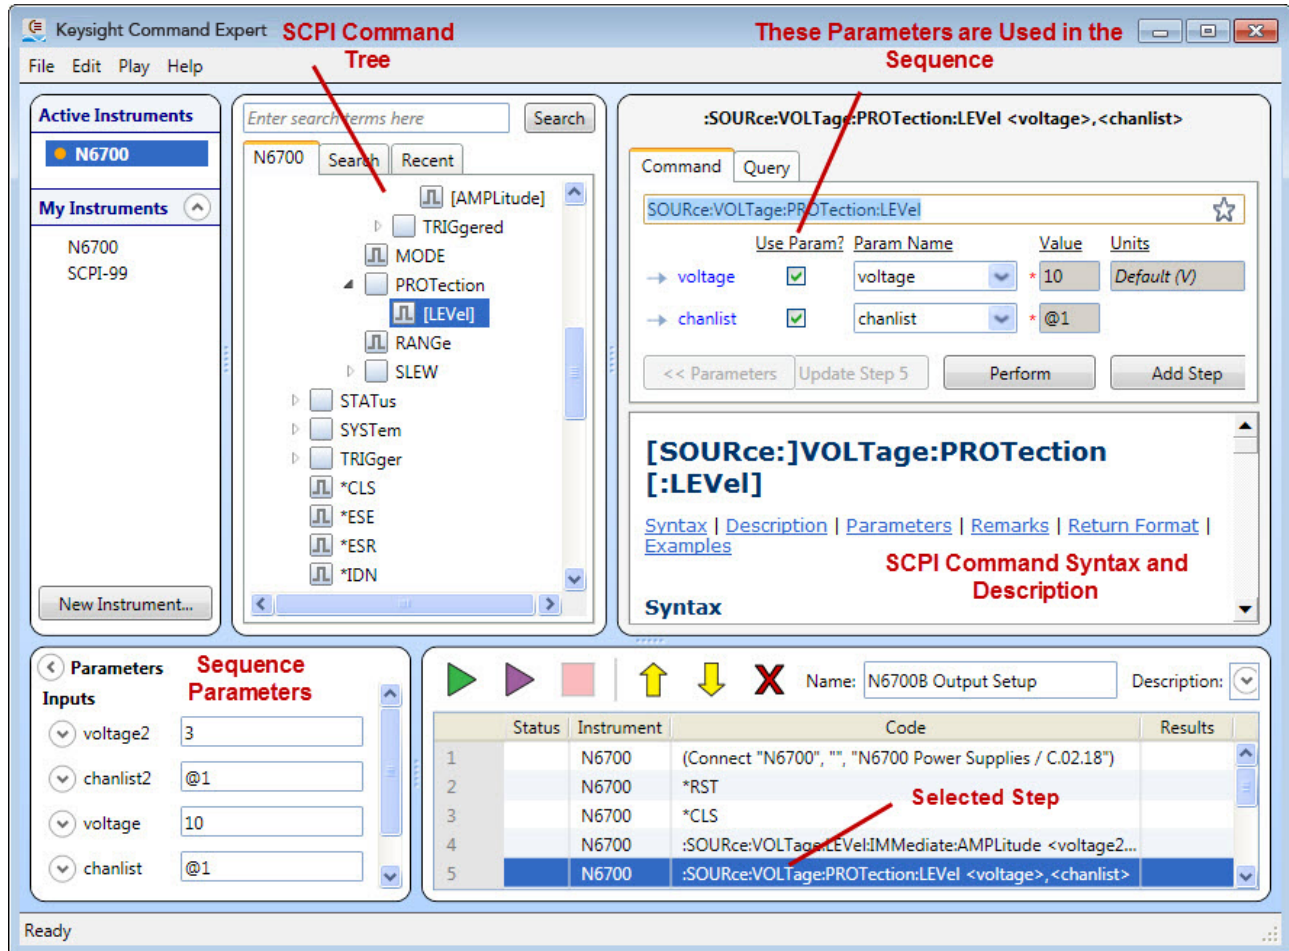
Keysight Command Expert

SCPI Command Tree

These Parameters are Used in the Sequence

File Edit Play Help

Active Instruments

N6700

My Instruments

N6700
SCPI-99

New Instrument...

Enter search terms here

Search

N6700 Search Recent

[AMPLitude]
TRIGgered
MODE
PROTection
[LEVel]
RANGe
SLEW
STATus
SYSTem
TRIGger
*CLS
*ESE
*ESR
*IDN

:SOURce:VOLTage:PROTection:LEVel <voltage>,<chanlist>

Command Query

SOURce:VOLTage:PROTection:LEVel

| | Use Param? | Param Name | | Value | Units |
|---|---|---|---|---|---|
| voltage | ☑ | voltage | * | 10 | Default (V) |
| chanlist | ☑ | chanlist | * | @1 | |

<< Parameters Update Step 5 Perform Add Step

[SOURce:]VOLTage:PROTection [:LEVel]

Syntax | Description | Parameters | Remarks | Return Format | Examples

SCPI Command Syntax and Description

Syntax

Parameters

Sequence Parameters

Inputs

| | |
|---|---|
| voltage2 | 3 |
| chanlist2 | @1 |
| voltage | 10 |
| chanlist | @1 |

Name: N6700B Output Setup

Description:

| | Status | Instrument | Code | Results |
|---|---|---|---|---|
| 1 | | N6700 | (Connect "N6700", "", "N6700 Power Supplies / C.02.18") | |
| 2 | | N6700 | *RST | |
| 3 | | N6700 | *CLS | |
| 4 | | N6700 | :SOURce:VOLTage:LEVel:IMMediate:AMPLitude <voltage2... | |
| 5 | | N6700 | :SOURce:VOLTage:PROTection:LEVel <voltage>,<chanlist> | |

Selected Step

Ready